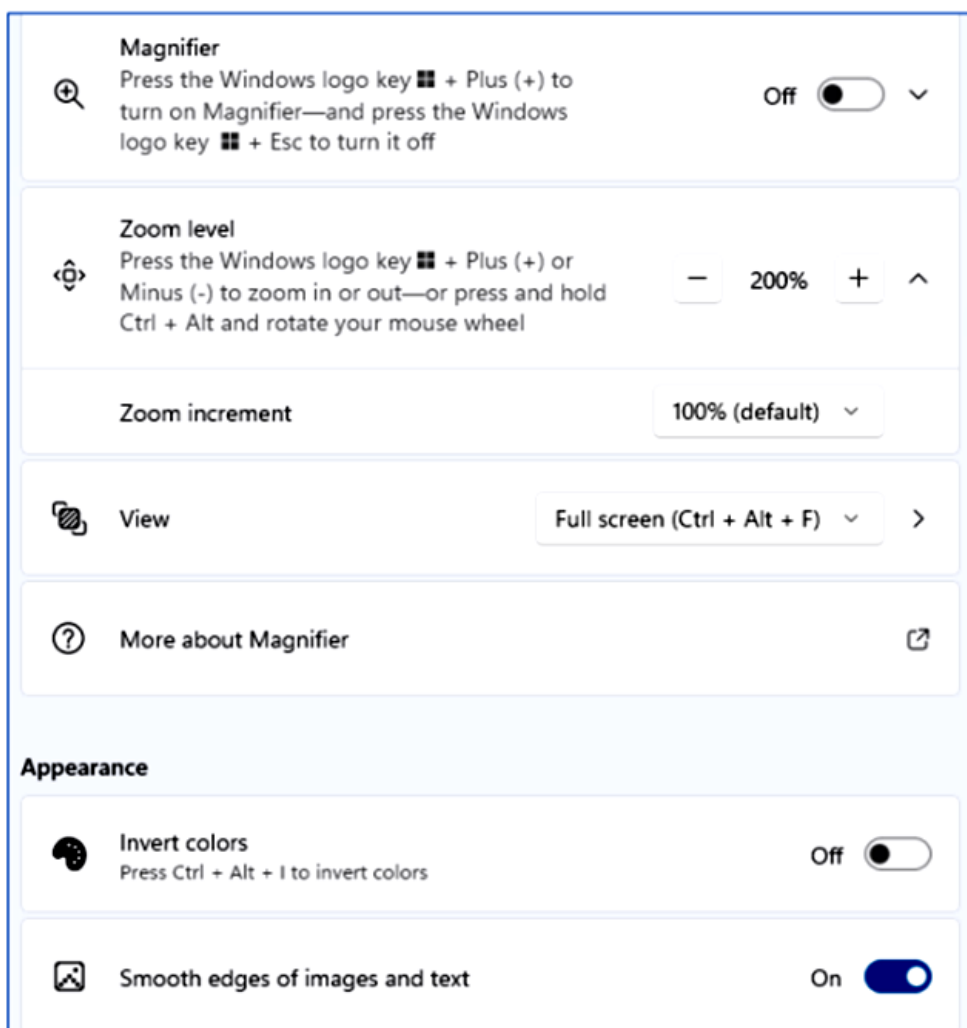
Magnifier
Press the Windows logo key ⊞ + Plus (+) to turn on Magnifier—and press the Windows logo key ⊞ + Esc to turn it off

Off

Zoom level
Press the Windows logo key ⊞ + Plus (+) or Minus (-) to zoom in or out—or press and hold Ctrl + Alt and rotate your mouse wheel

− 200% +

Zoom increment

100% (default)

View

Full screen (Ctrl + Alt + F)

More about Magnifier

Appearance

Invert colors
Press Ctrl + Alt + I to invert colors

Off

Smooth edges of images and text

On